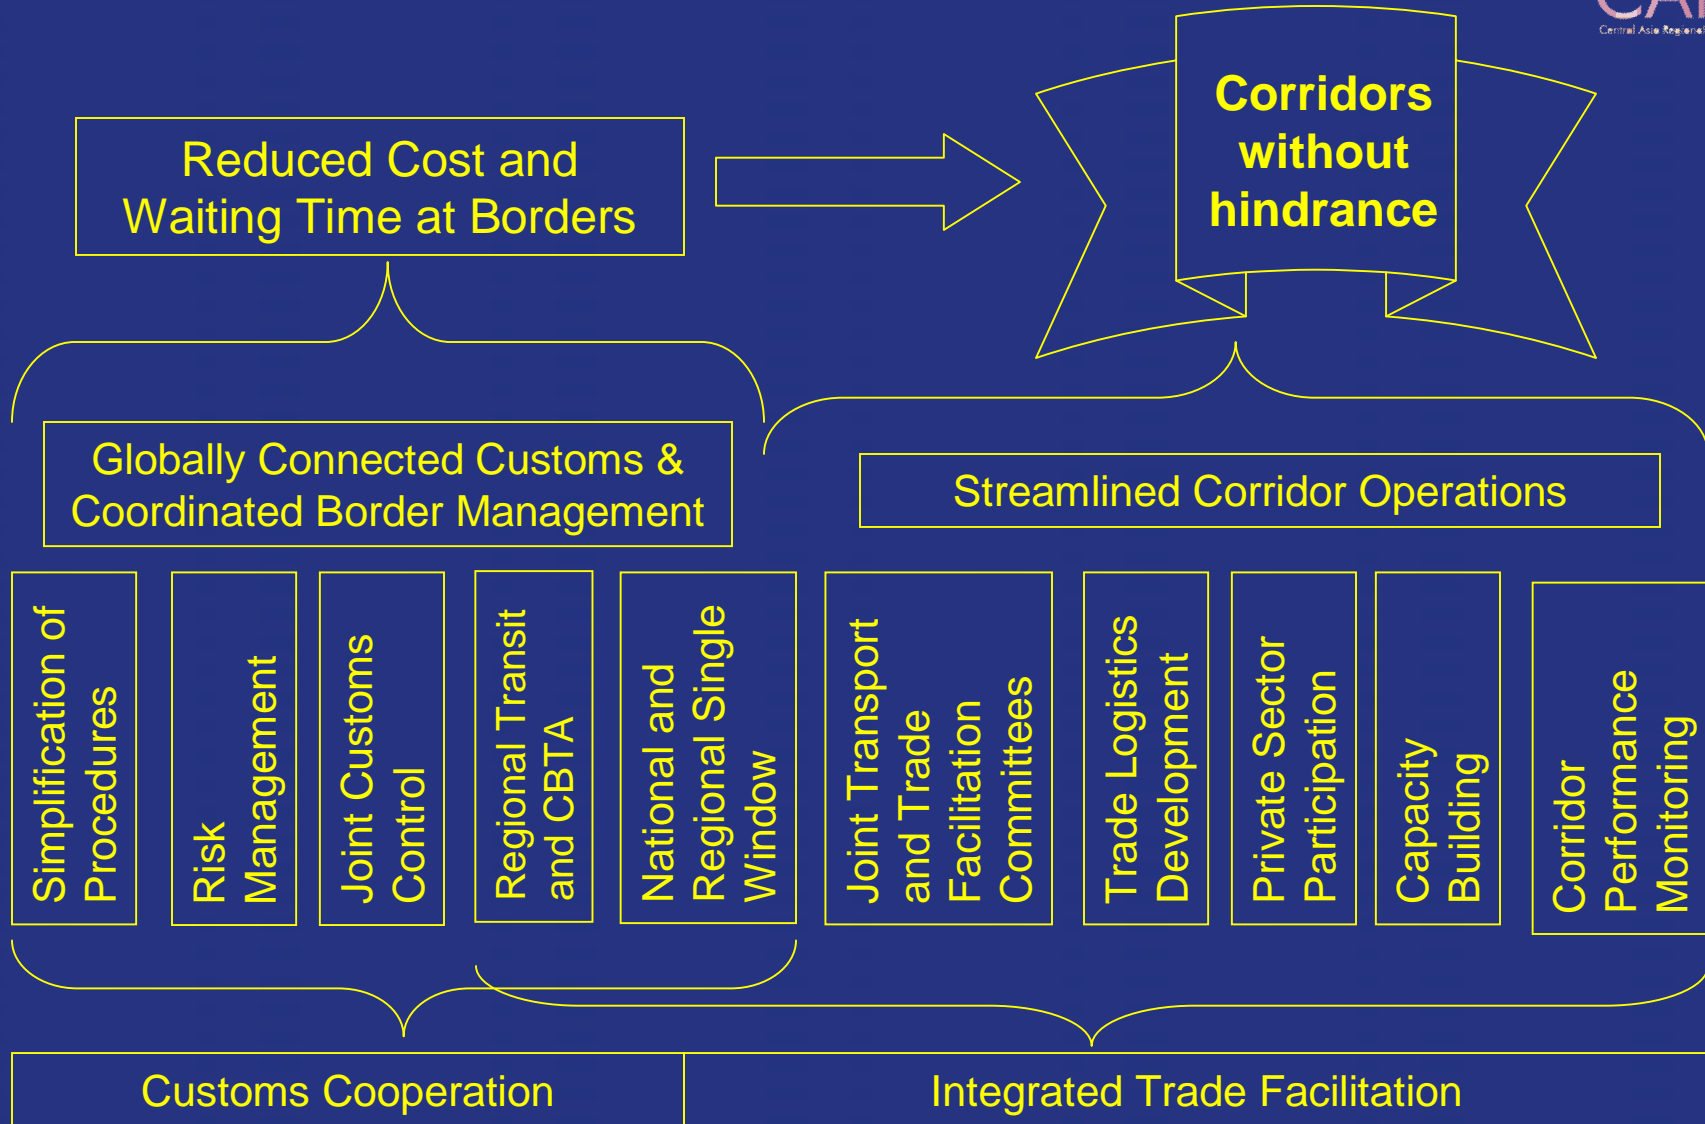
Central Asia Regional

Reduced Cost and Waiting Time at Borders

Corridors without hindrance

Globally Connected Customs & Coordinated Border Management

Streamlined Corridor Operations

Simplification of Procedures

Risk Management

Joint Customs Control

Regional Transit and CBTA

National and Regional Single Window

Joint Transport and Trade Facilitation Committees

Trade Logistics Development

Private Sector Participation

Capacity Building

Corridor Performance Monitoring

Customs Cooperation

Integrated Trade Facilitation